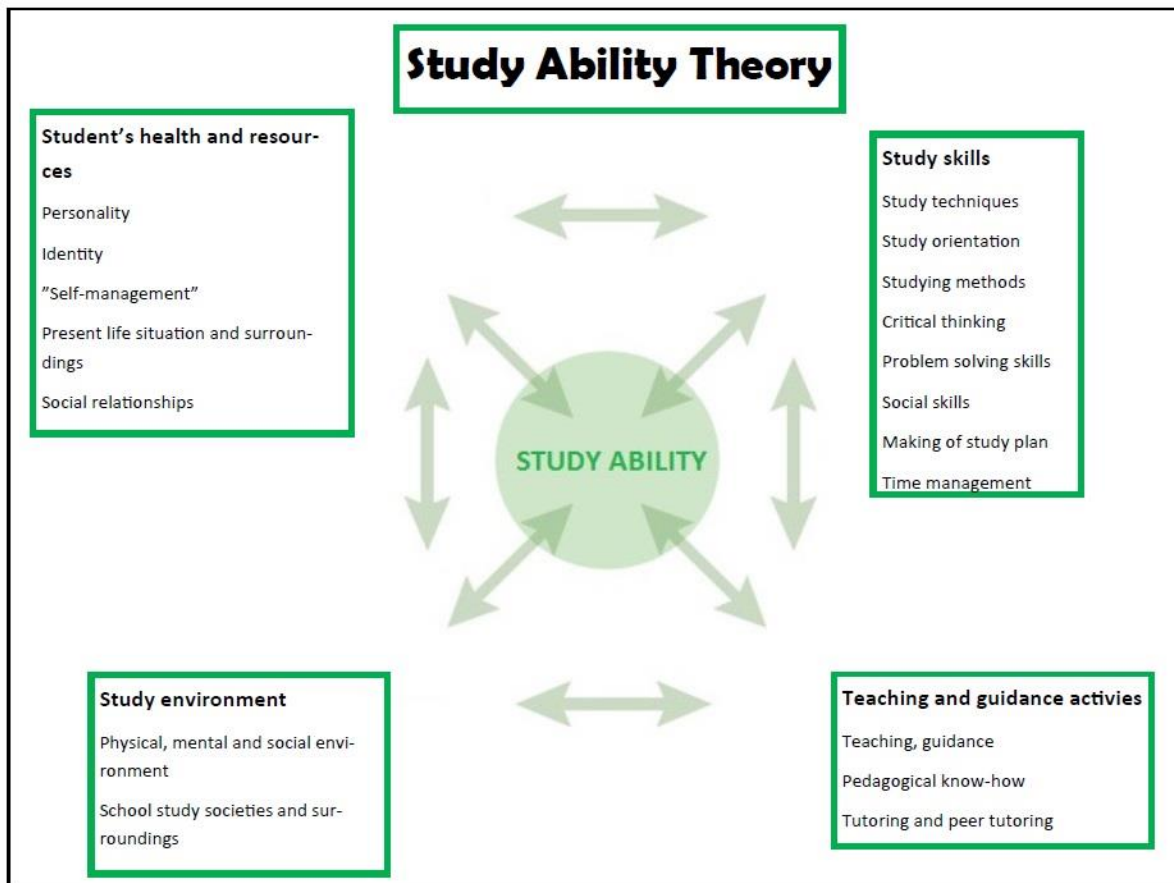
Study Ability Theory

Student's health and resources

Personality

Identity

"Self-management"

Present life situation and surroundings

Social relationships

Study skills

Study techniques

Study orientation

Studying methods

Critical thinking

Problem solving skills

Social skills

Making of study plan

Time management

STUDY ABILITY

Study environment

Physical, mental and social environment

School study societies and surroundings

Teaching and guidance activies

Teaching, guidance

Pedagogical know-how

Tutoring and peer tutoring